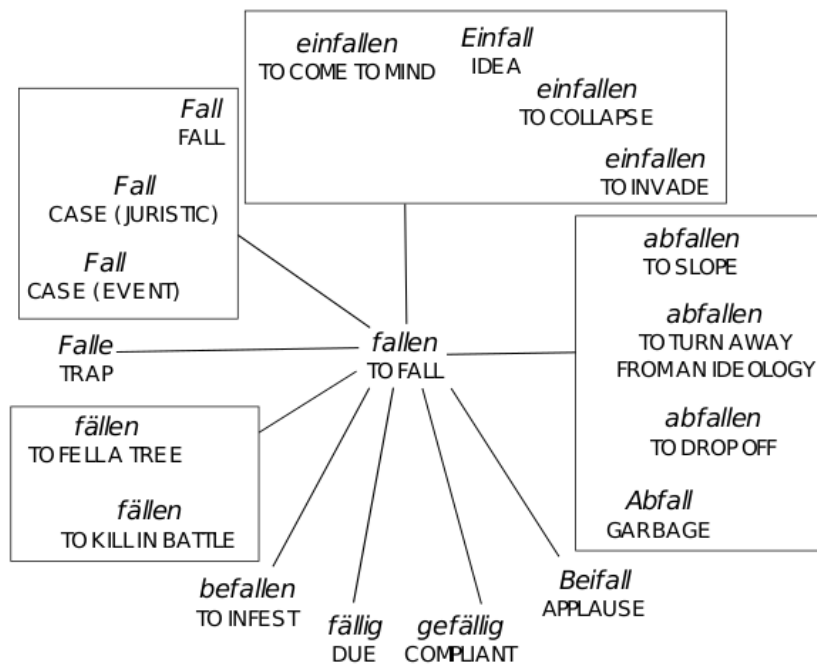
einfallen
TO COME TO MIND

Einfall
IDEA

einfallen
TO COLLAPSE

einfallen
TO INVADE

Fall
FALL

Fall
CASE (JURISTIC)

Fall
CASE (EVENT)

abfallen
TO SLOPE

abfallen
TO TURN AWAY FROM AN IDEOLOGY

abfallen
TO DROP OFF

Abfall
GARBAGE

Falle
TRAP

fallen
TO FALL

fällen
TO FELL A TREE

fällen
TO KILL IN BATTLE

befallen
TO INFEST

fällig
DUE

gefällig
COMPLIANT

Beifall
APPLAUSE